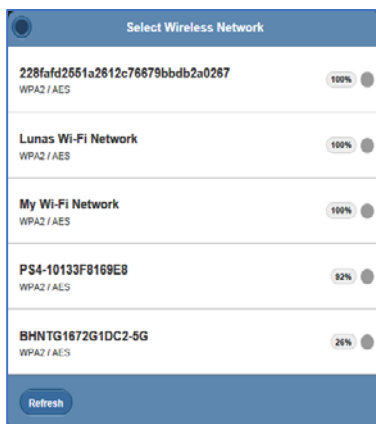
Select Wireless Network

228fafd2551a2612c76679bbdb2a0267
WPA2 / AES
100%

Lunas Wi-Fi Network
WPA2 / AES
100%

My Wi-Fi Network
WPA2 / AES
100%

PS4-10133F8169E8
WPA2 / AES
92%

BHNTG1672G1DC2-5G
WPA2 / AES
26%

Refresh